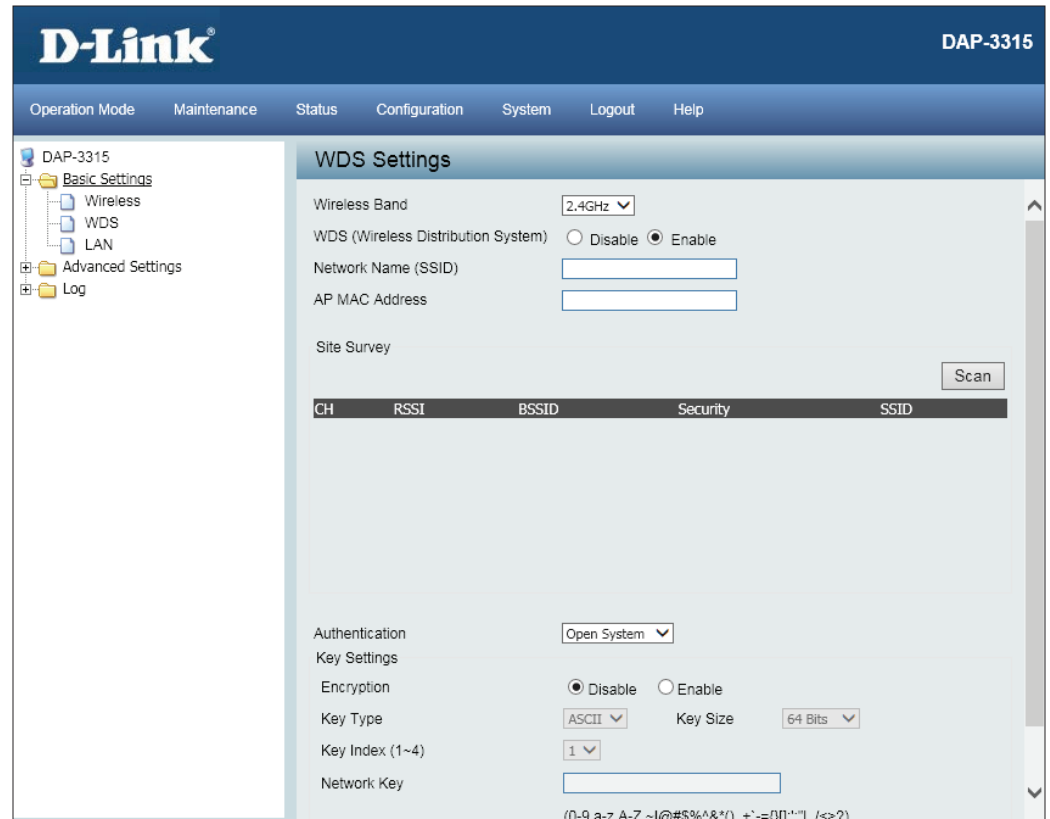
D-Link

DAP-3315

Operation Mode Maintenance Status Configuration System Logout Help

DAP-3315
Basic Settings
Wireless
WDS
LAN
Advanced Settings
Log

WDS Settings

Wireless Band 2.4GHz

WDS (Wireless Distribution System) Disable Enable

Network Name (SSID)

AP MAC Address

Site Survey

Scan

| CH | RSSI | BSSID | Security | SSID |
|---|---|---|---|---|

Authentication Open System

Key Settings

Encryption Disable Enable

Key Type ASCII Key Size 64 Bits

Key Index (1~4) 1

Network Key

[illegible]